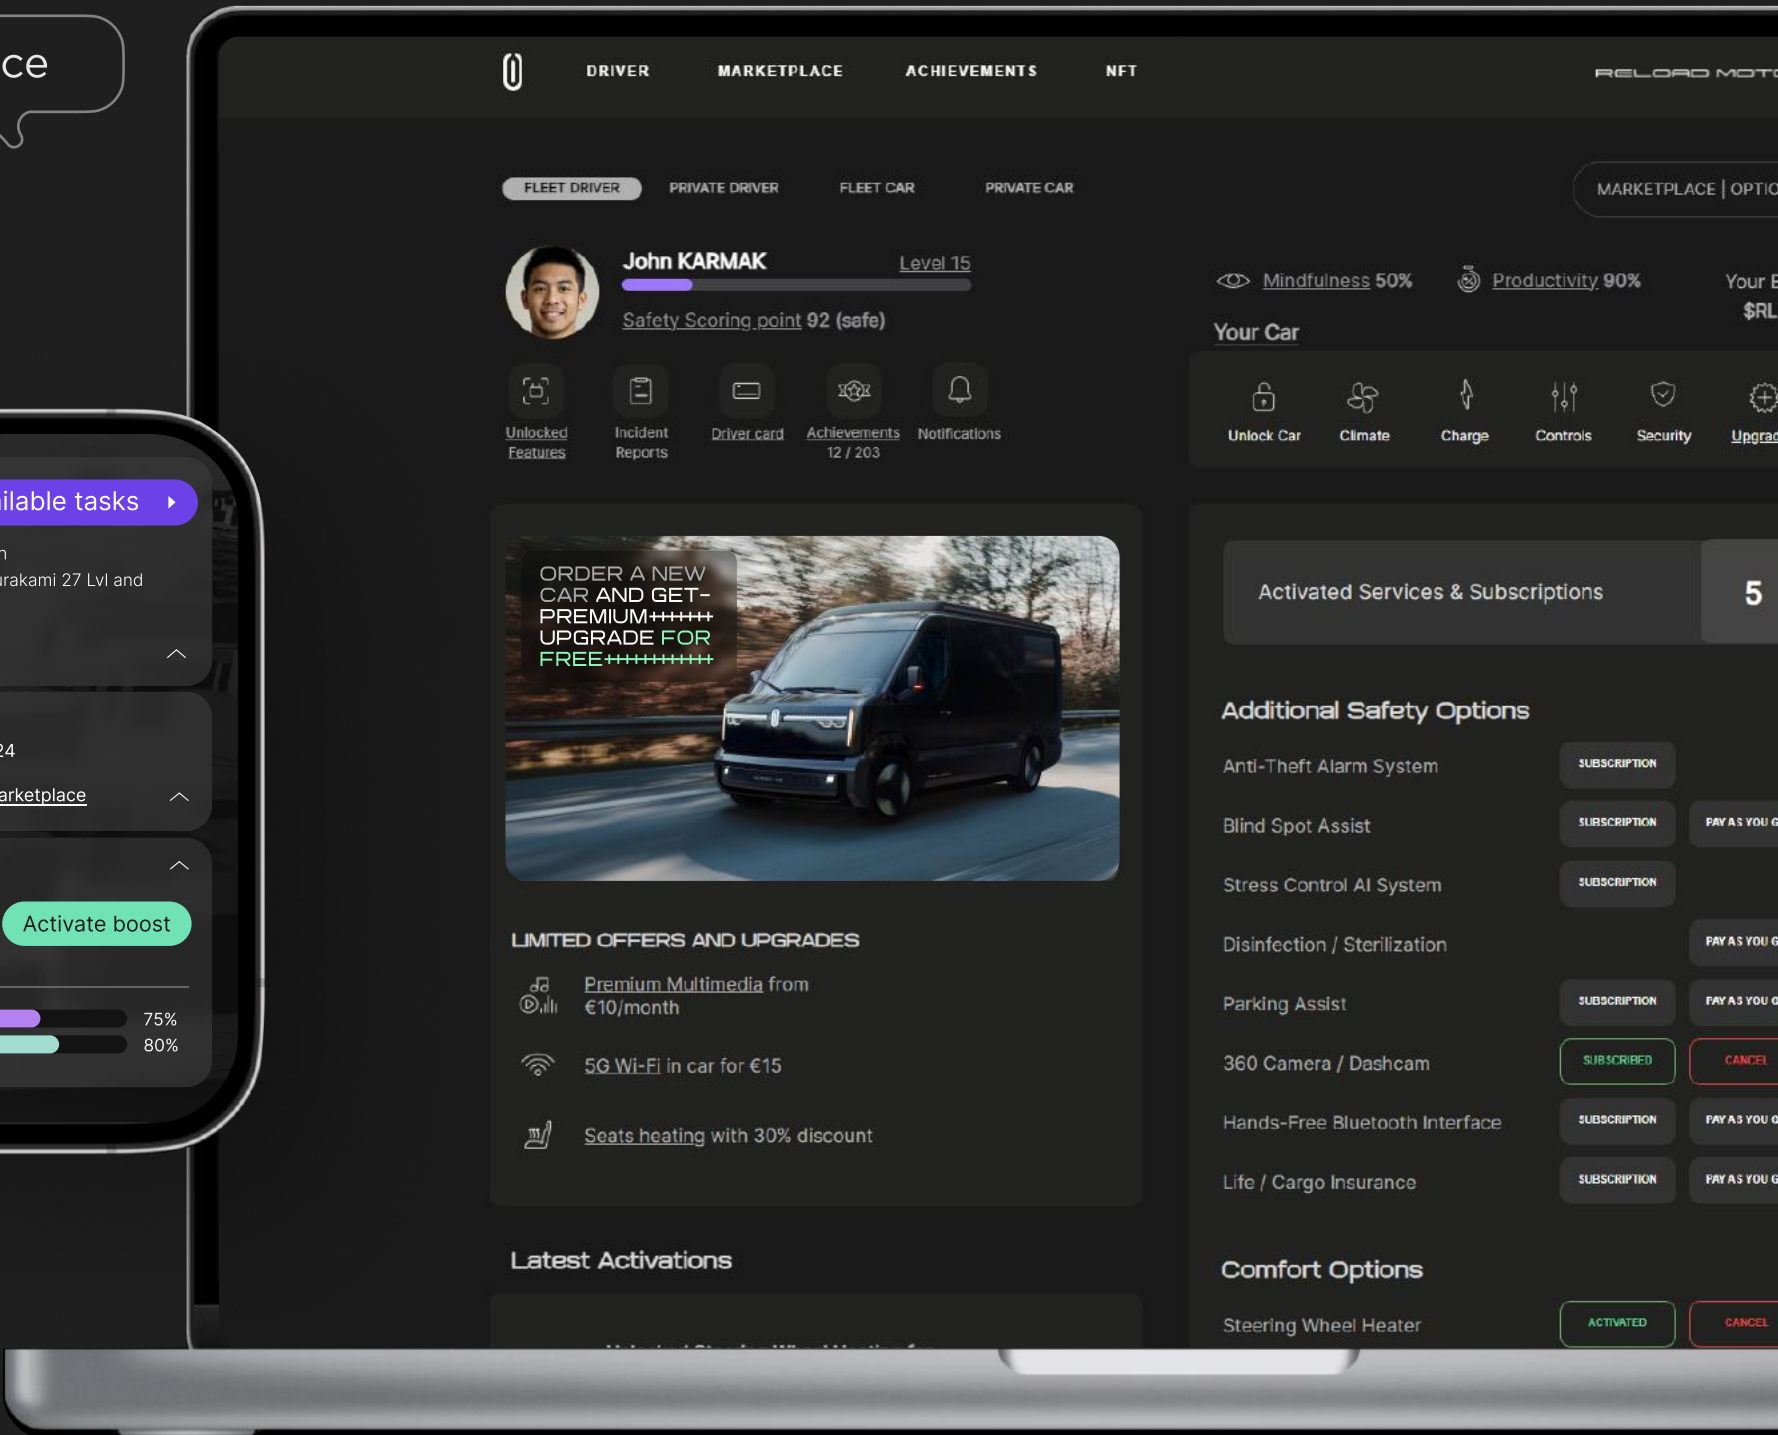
ce

ilable tasks

n
urakami 27 Lvl and

24
arketplace

Activate boost

75%
80%

DRIVER MARKETPLACE ACHIEVEMENTS NFT

RELOAD MOTO

FLEET DRIVER PRIVATE DRIVER FLEET CAR PRIVATE CAR

MARKETPLACE | OPTIO

John KARMAK
Level 15
Safety Scoring point 92 (safe)

Unlocked Features
Incident Reports
Driver card
Achievements 12 / 203
Notifications

Mindfulness 50%
Productivity 90%
Your E
$RL

Your Car

Unlock Car
Climate
Charge
Controls
Security
Upgrad

ORDER A NEW CAR AND GET PREMIUM UPGRADE FOR FREE

LIMITED OFFERS AND UPGRADES

Premium Multimedia from €10/month

5G Wi-Fi in car for €15

Seats heating with 30% discount

Latest Activations

Activated Services & Subscriptions
5

Additional Safety Options

| | | |
|---|---|---|
| Anti-Theft Alarm System | SUBSCRIPTION | |
| Blind Spot Assist | SUBSCRIPTION | PAY AS YOU G |
| Stress Control AI System | SUBSCRIPTION | |
| Disinfection / Sterilization | | PAY AS YOU G |
| Parking Assist | SUBSCRIPTION | PAY AS YOU G |
| 360 Camera / Dashcam | SUBSCRIBED | CANCEL |
| Hands-Free Bluetooth Interface | SUBSCRIPTION | PAY AS YOU G |
| Life / Cargo Insurance | SUBSCRIPTION | PAY AS YOU G |

Comfort Options

Steering Wheel Heater ACTIVATED CANCEL